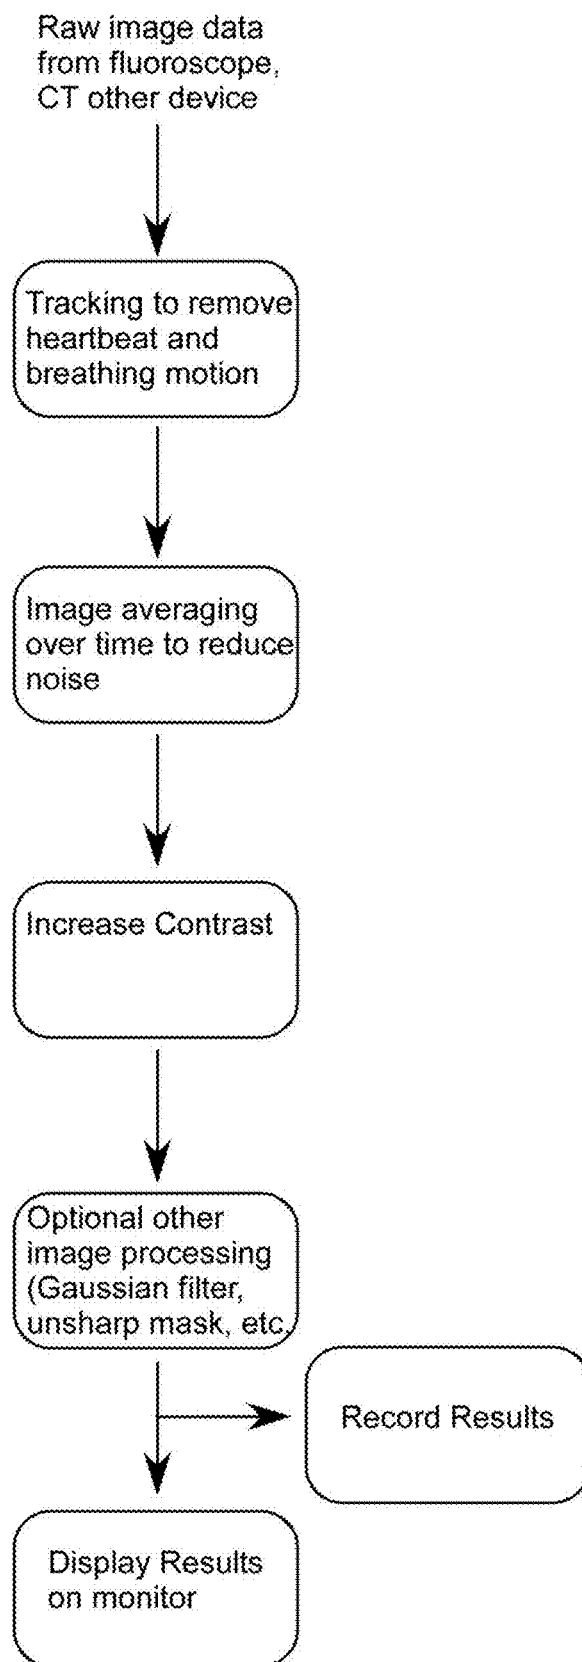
Raw image data from fluoroscope, CT other device

Tracking to remove heartbeat and breathing motion

Image averaging over time to reduce noise

Increase Contrast

Optional other image processing (Gaussian filter, unsharp mask, etc.

Record Results

Display Results on monitor